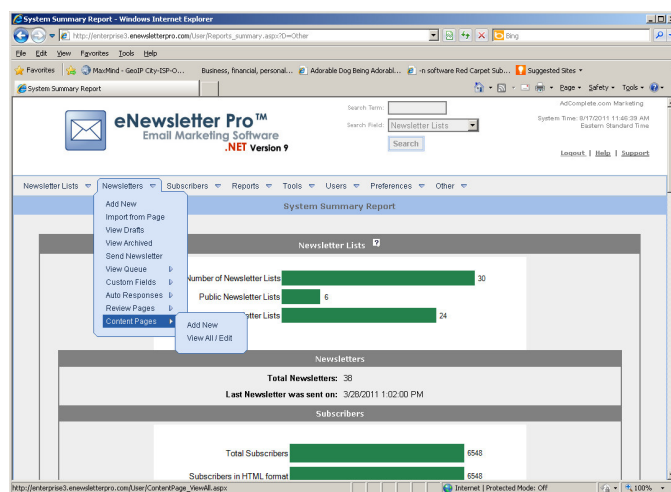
System Summary Report - Windows Internet Explorer

http://enterprise3.enewsletterpro.com/User/Reports_summary.aspx?D=Other

Bing

File Edit View Favorites Tools Help

Favorites | MaxMind - GeoIP City-ISP-O... Business, financial, personal... Adorable Dog Being Adorabl... -n software Red Carpet Sub... Suggested Sites

System Summary Report

Page Safety Tools

eNewsletter Pro™
Email Marketing Software
.NET Version 9

Search Term:
Search Field: Newsletter Lists
Search

AdComplete.com Marketing
System Time: 8/17/2011 11:46:39 AM
Eastern Standard Time

Logout | Help | Support

Newsletter Lists | Newsletters | Subscribers | Reports | Tools | Users | Preferences | Other

System Summary Report

Add New
Import from Page
View Drafts
View Archived
Send Newsletter
View Queue
Custom Fields
Auto Responses
Review Pages
Content Pages

Add New
View All / Edit

Newsletter Lists

Number of Newsletter Lists 30
Public Newsletter Lists 6
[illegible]tter Lists 24

Newsletters

Total Newsletters: 38
Last Newsletter was sent on: 3/28/2011 1:02:00 PM

Subscribers

Total Subscribers 6548
Subscribers in HTML format 6548

http://enterprise3.enewsletterpro.com/User/ContentPage_ViewAll.aspx

Internet | Protected Mode: Off

100%